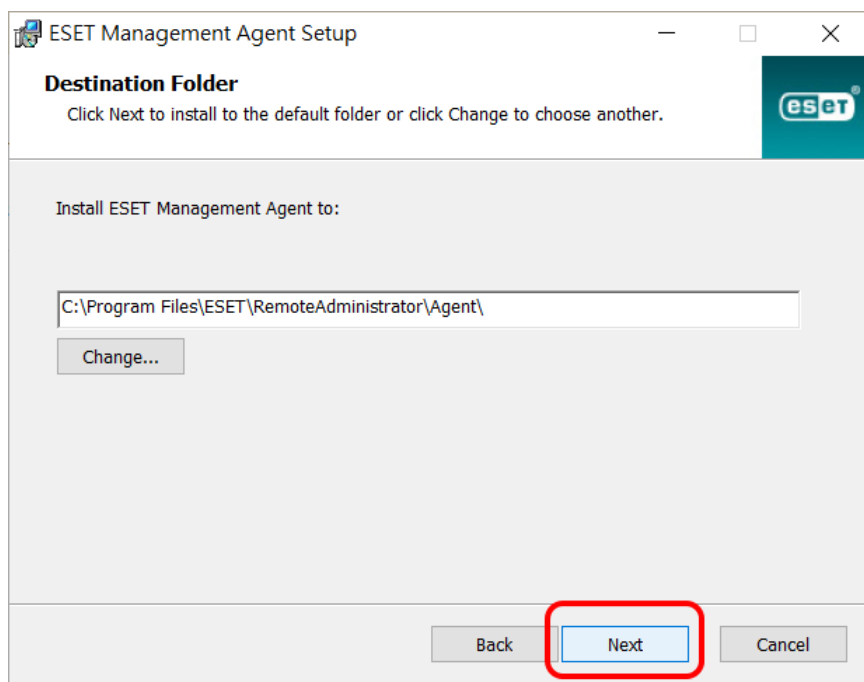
ESET Management Agent Setup

Destination Folder

Click Next to install to the default folder or click Change to choose another.

eset®

Install ESET Management Agent to:

C:\Program Files\ESET\RemoteAdministrator\Agent\

Change...

Back

Next

Cancel